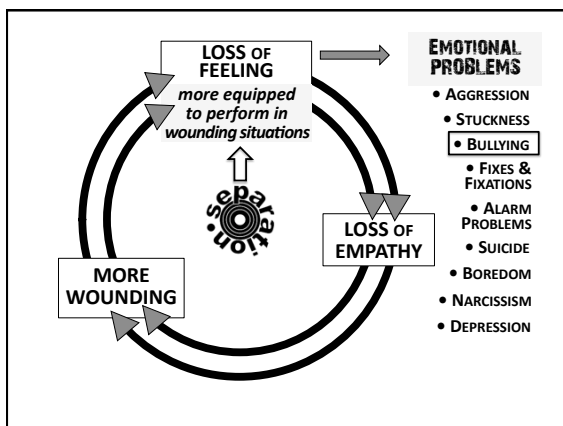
LOSS OF FEELING
more equipped to perform in wounding situations

EMOTIONAL PROBLEMS
• AGGRESSION
• STUCKNESS
• BULLYING
• FIXES & FIXATIONS
• ALARM PROBLEMS
• SUICIDE
• BOREDOM
• NARCISSISM
• DEPRESSION

separation

LOSS OF EMPATHY

MORE WOUNDING